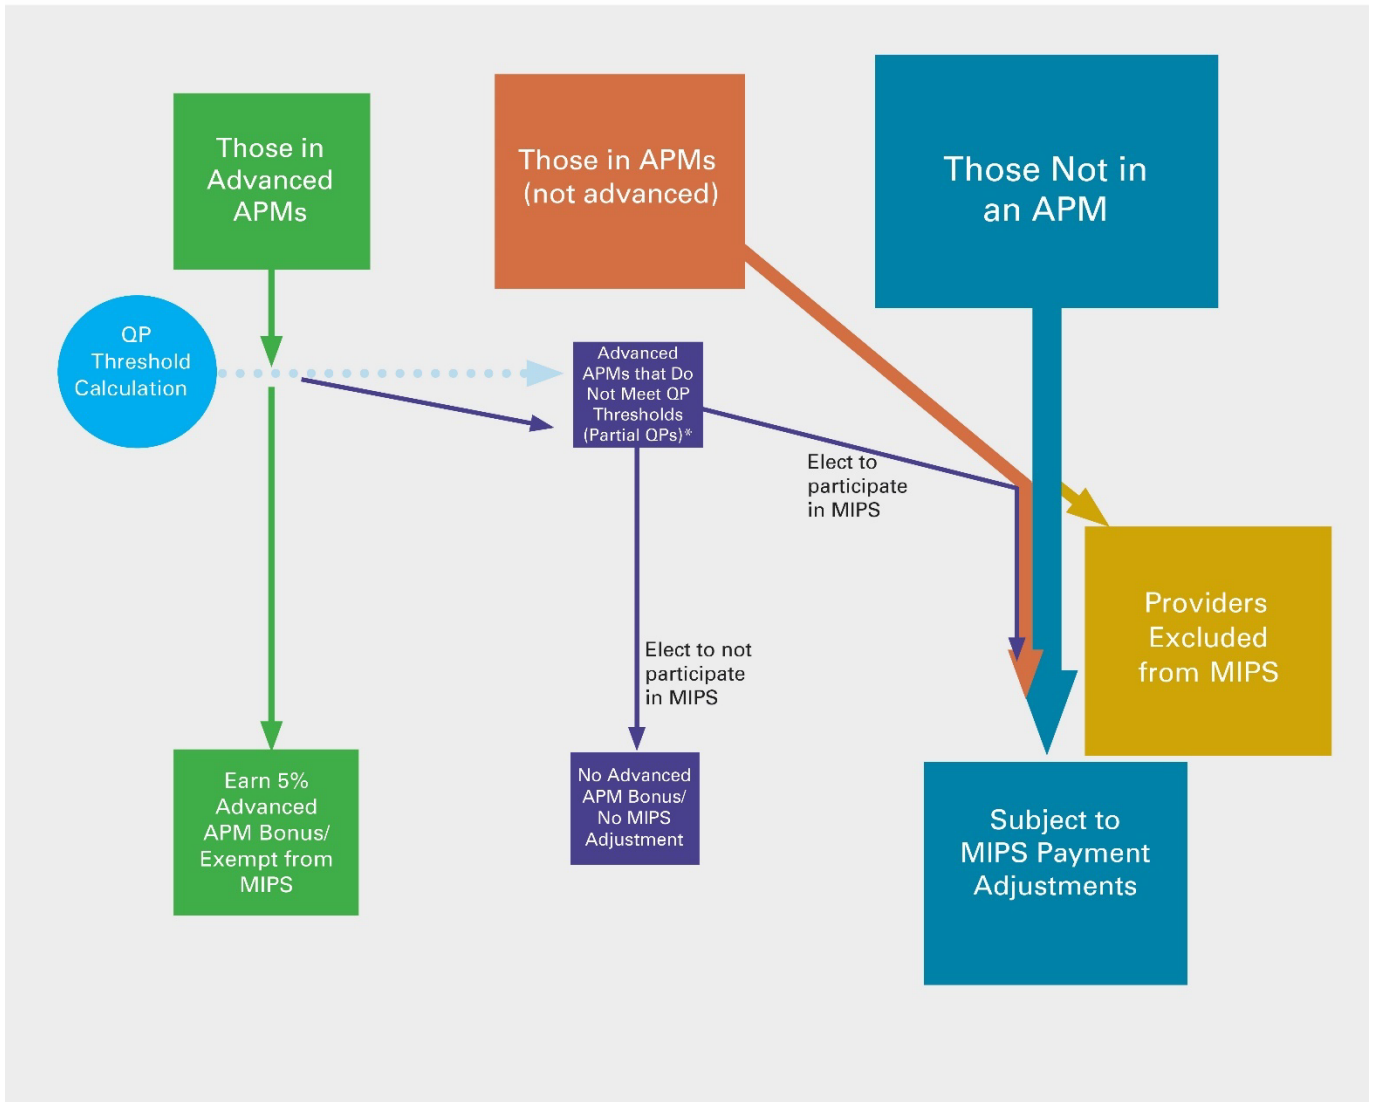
Those in Advanced APMs

Those in APMs (not advanced)

Those Not in an APM

QP Threshold Calculation

Advanced APMs that Do Not Meet QP Thresholds (Partial QPs)*

Elect to participate in MIPS

Providers Excluded from MIPS

Elect to not participate in MIPS

Earn 5% Advanced APM Bonus/ Exempt from MIPS

No Advanced APM Bonus/ No MIPS Adjustment

Subject to MIPS Payment Adjustments